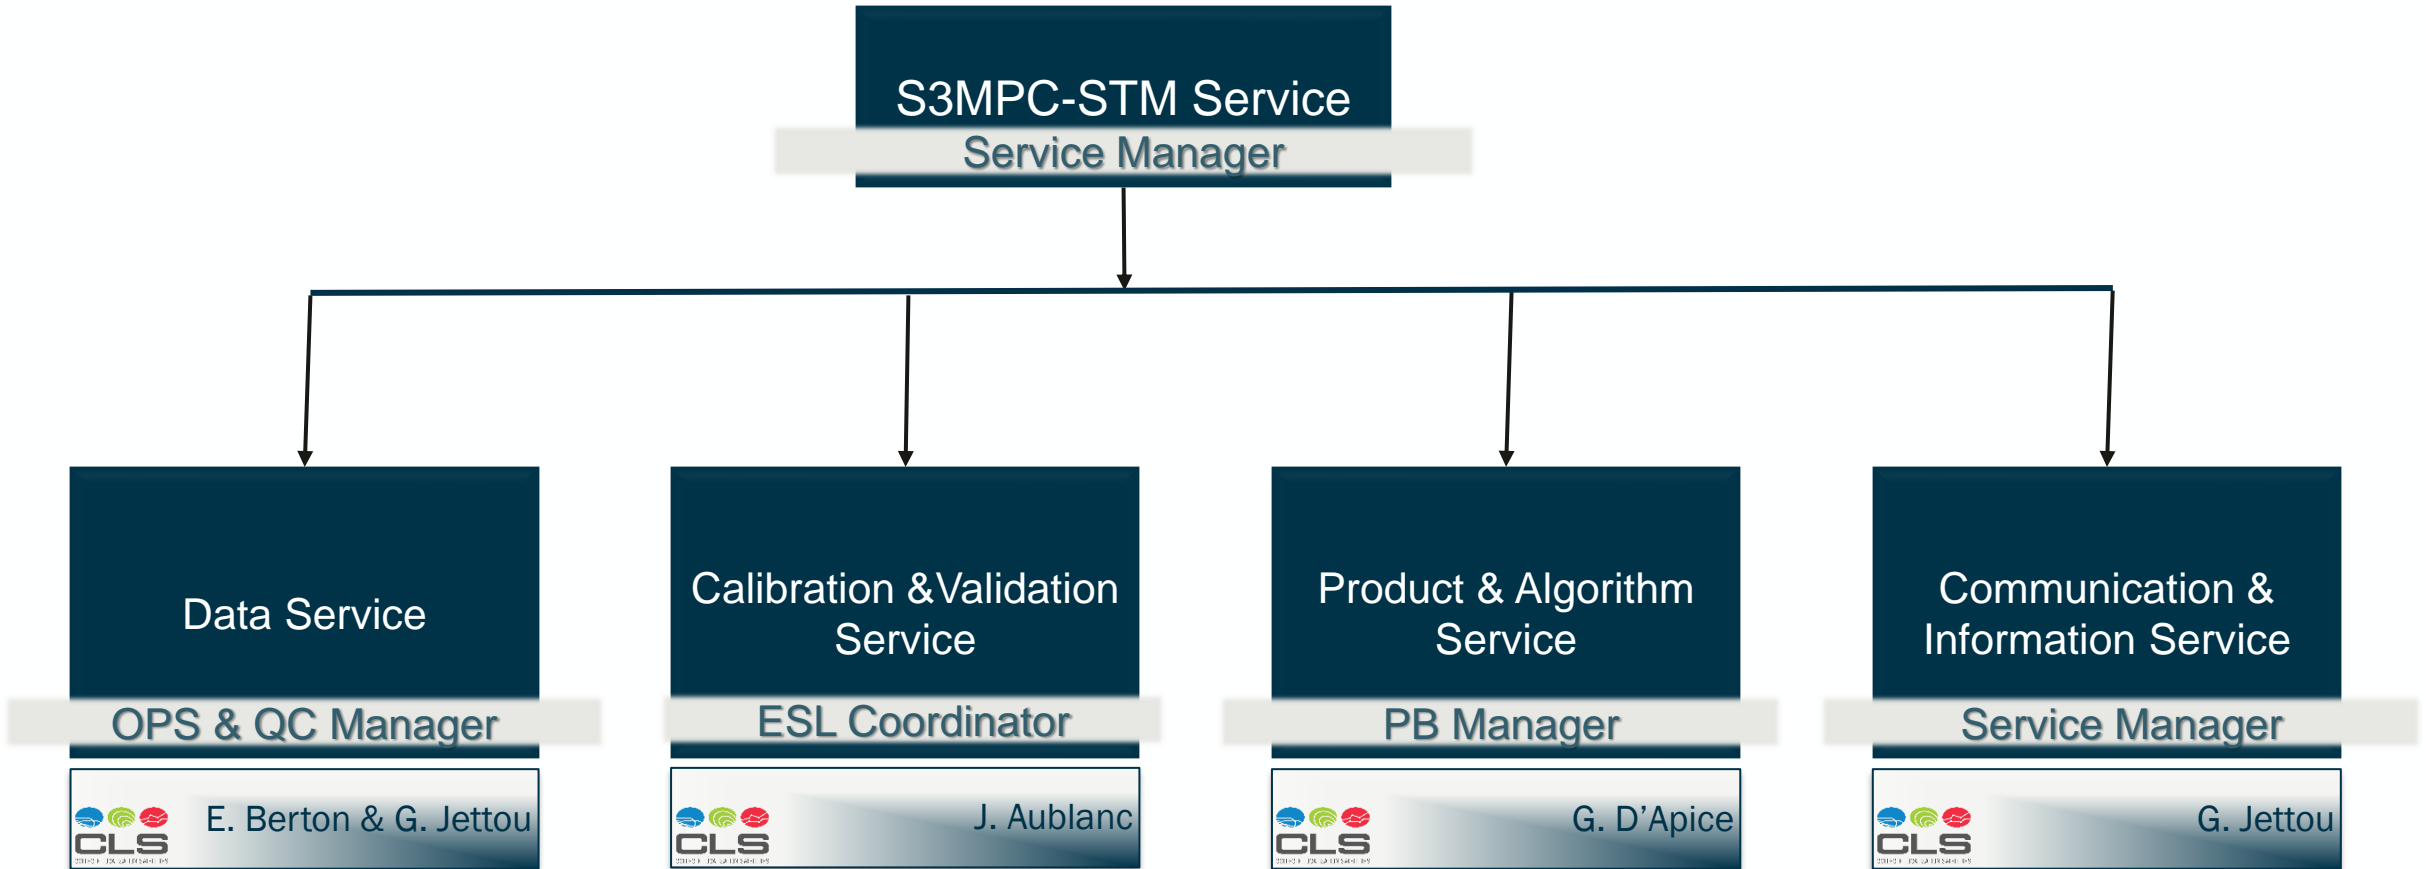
S3MPC-STM Service
Service Manager

Data Service
OPS & QC Manager
CLS
E. Berton & G. Jettou

Calibration &Validation Service
ESL Coordinator
CLS
J. Aublanc

Product & Algorithm Service
PB Manager
CLS
G. D'Apice

Communication & Information Service
Service Manager
CLS
G. Jettou